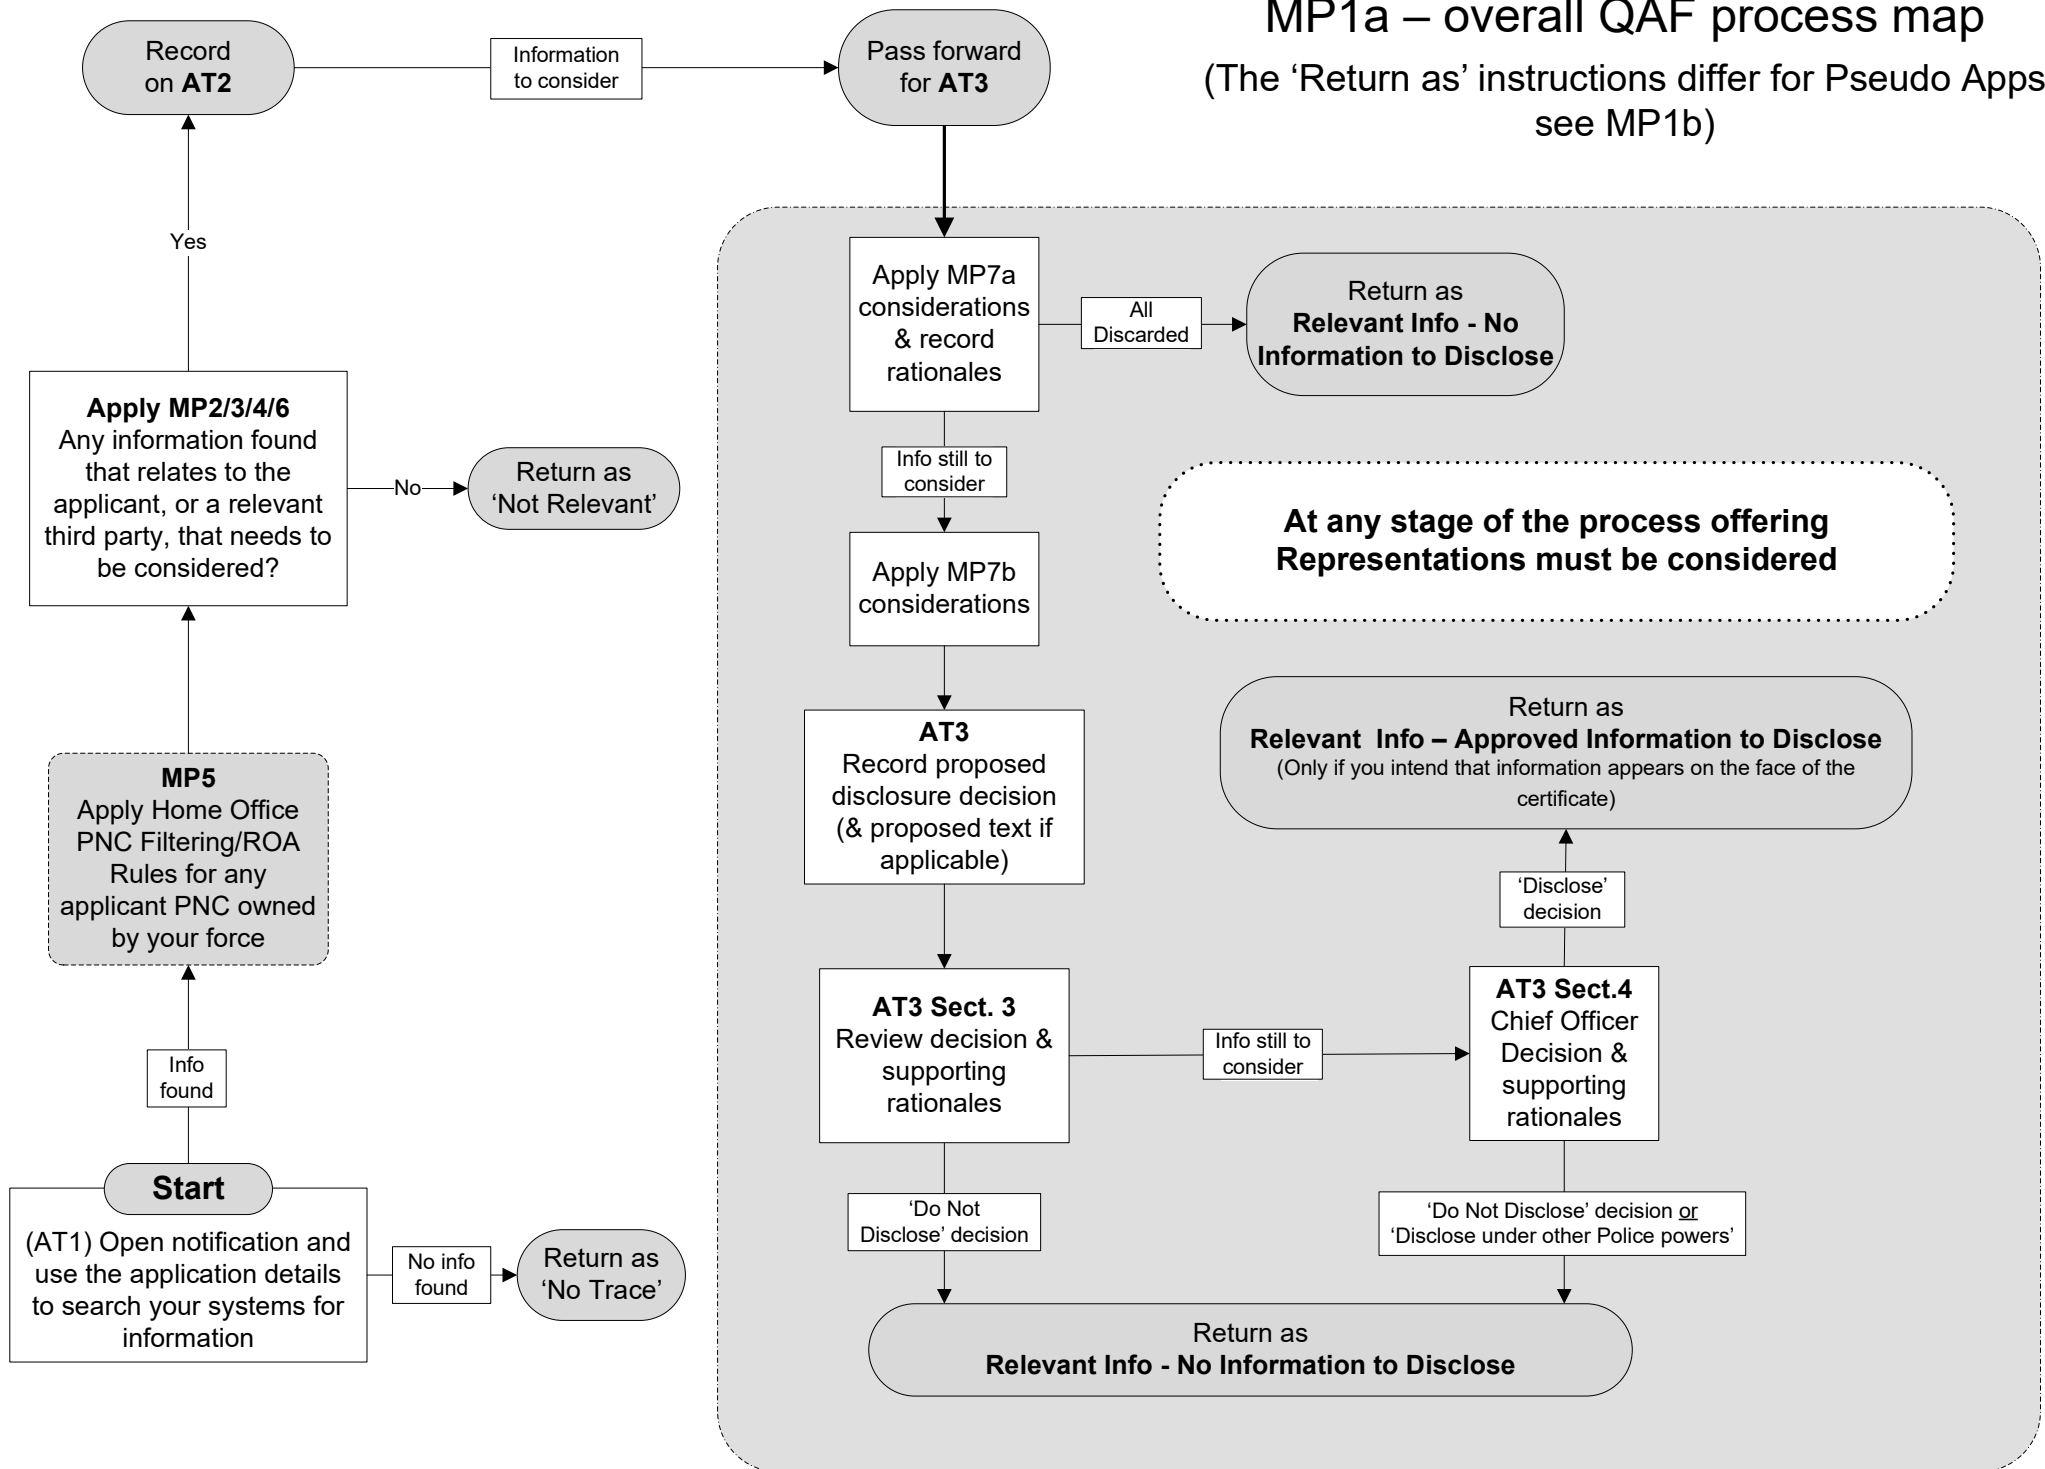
MP1a – overall QAF process map
(The 'Return as' instructions differ for Pseudo Apps see MP1b)

Start
(AT1) Open notification and use the application details to search your systems for information

No info found

Return as 'No Trace'

Info found

MP5
Apply Home Office PNC Filtering/ROA Rules for any applicant PNC owned by your force

Apply MP2/3/4/6
Any information found that relates to the applicant, or a relevant third party, that needs to be considered?

No

Return as 'Not Relevant'

Yes

Record on AT2

Information to consider

Pass forward for AT3

Apply MP7a considerations & record rationales

All Discarded

Return as
Relevant Info - No Information to Disclose

Info still to consider

Apply MP7b considerations

At any stage of the process offering Representations must be considered

AT3
Record proposed disclosure decision (& proposed text if applicable)

Return as
Relevant Info – Approved Information to Disclose
(Only if you intend that information appears on the face of the certificate)

'Disclose' decision

AT3 Sect. 3
Review decision & supporting rationales

Info still to consider

AT3 Sect.4
Chief Officer Decision & supporting rationales

'Do Not Disclose' decision

'Do Not Disclose' decision or 'Disclose under other Police powers'

Return as
Relevant Info - No Information to Disclose